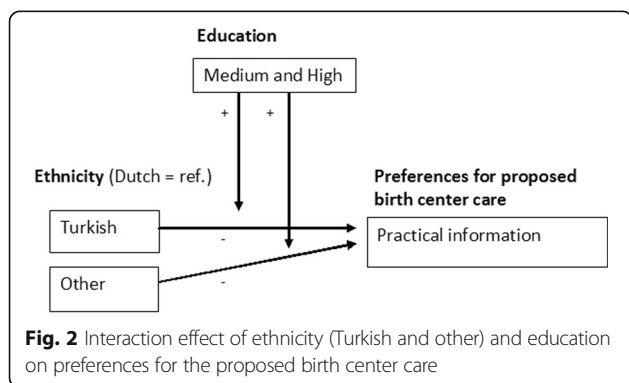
Education

Medium and High

+

+

Ethnicity (Dutch = ref.)

Preferences for proposed birth center care

Turkish

-

Practical information

Other

-

Fig. 2 Interaction effect of ethnicity (Turkish and other) and education on preferences for the proposed birth center care